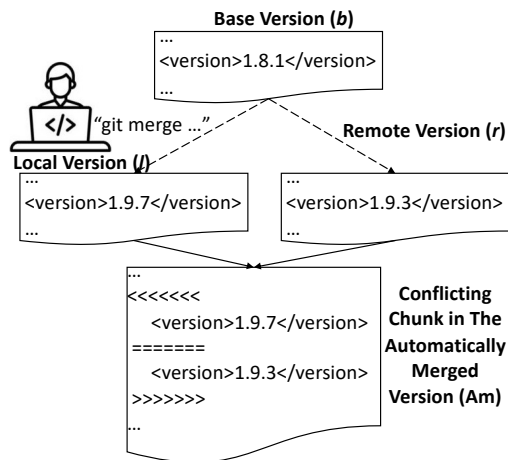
Base Version (*b*)

…
<version>1.8.1</version>
…

</>

"git merge …"

Remote Version (*r*)

Local Version (*l*)

…
<version>1.9.7</version>
…

…
<version>1.9.3</version>
…

…
<<<<<<<
<version>1.9.7</version>
=======
<version>1.9.3</version>
>>>>>>>
…

Conflicting Chunk in The Automatically Merged Version (Am)